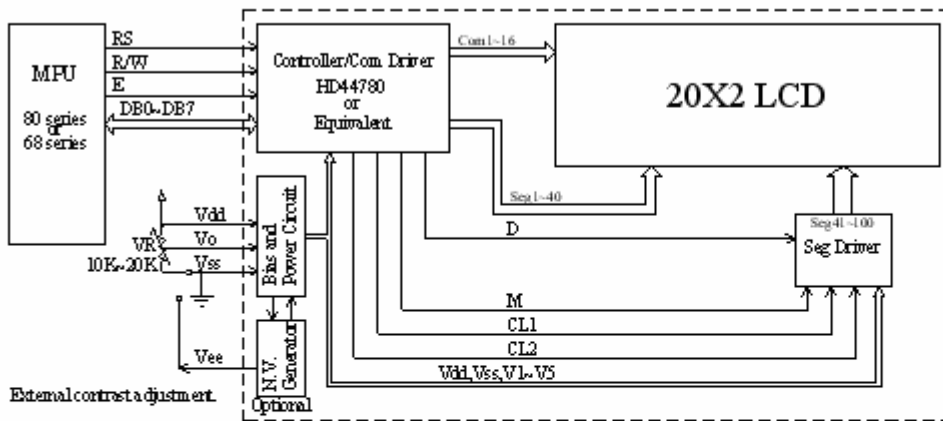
MPU

80 series or 68 series

RS

R/W

E

DB0~DB7

Controller/Com. Driver HD44780 or Equivalent

Com1~16

20X2 LCD

Seg1~40

Seg41~100

Seg Driver

D

M

CL1

CL2

Vdd,Vss,V1~V5

Bias and Power Circuit

N.V. Generator

Optional

Vdd

Vo

Vss

VR

10K~20K

Vee

External contrast adjustment.